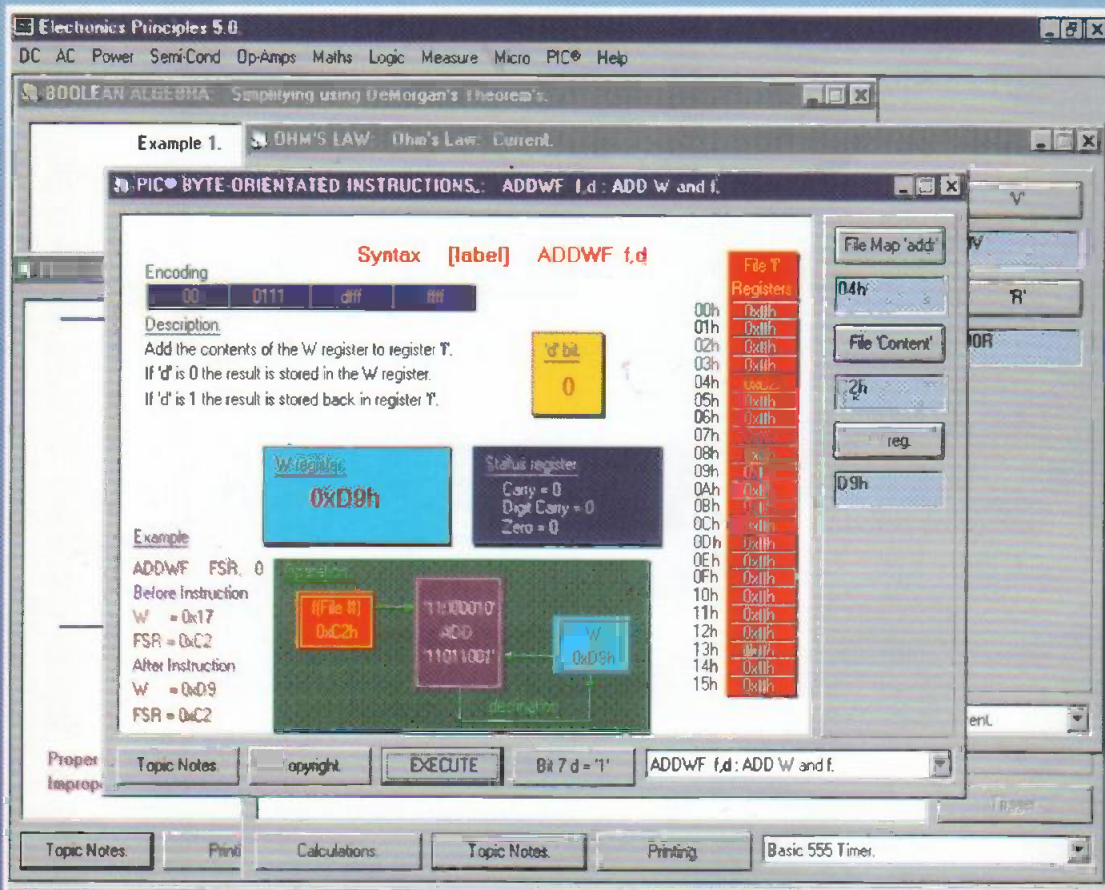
Electronics Principles 5.0

DC AC Power Semi-Cond Op-Amps Maths Logic Measure Micro PIC® Help

BOOLEAN ALGEBRA: Simplifying using DeMorgan's theorem's.

Example 1.

OHM'S LAW: Ohm's Law: Current.

PIC® BYTE-ORIENTATED INSTRUCTIONS.: ADDWF f,d : ADD W and f.

Syntax [label] ADDWF f,d

Encoding

| 00 | 0111 | dfff | ffff |
|---|---|---|---|

Description.
Add the contents of the W register to register 'f'.
If 'd' is 0 the result is stored in the W register.
If 'd' is 1 the result is stored back in register 'f'.

'd' bit
0

File 'f' Registers

| 00h | 0xllh |
|---|---|
| 01h | 0xllh |
| 02h | 0xllh |
| 03h | 0xllh |
| 04h | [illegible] |
| 05h | 0xllh |
| 06h | 0xllh |
| 07h | 0xllh |
| 08h | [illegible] |
| 09h | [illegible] |
| 0Ah | 0xllh |
| 0Bh | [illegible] |
| 0Ch | 0xllh |
| 0Dh | 0xllh |
| 0Eh | 0xllh |
| 0Fh | 0xllh |
| 10h | 0xllh |
| 11h | 0xllh |
| 12h | 0xllh |
| 13h | 0xllh |
| 14h | 0xllh |
| 15h | 0xllh |

W register
0xD9h

Status register
Carry = 0
Digit Carry = 0
Zero = 0

Example
ADDWF FSR, 0
Before Instruction
W = 0x17
FSR = 0xC2
After Instruction
W = 0xD9
FSR = 0xC2

Operation
f(File #)
0xC2h
'11000010'
ADD
'11011001'
W
0xD9h
destination

File Map 'addr'
04h
File 'Content'
C2h
reg.
D9h

'V'
V
'R'
OR
ent.

Proper
Improp

Topic Notes. Copyright. EXECUTE Bit 7 d = '1' ADDWF f,d : ADD W and f.

Topic Notes. Print Calculations. Topic Notes. Printing. Basic 555 Timer.